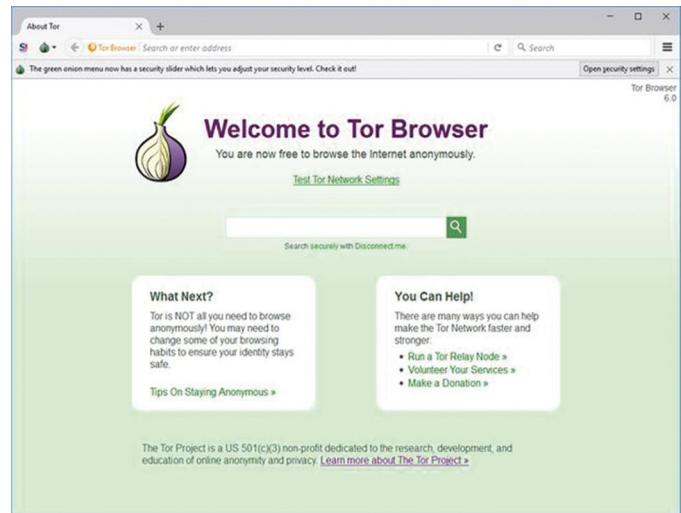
About Tor × +

Tor Browser Search or enter address

Search

The green onion menu now has a security slider which lets you adjust your security level. Check it out!

Open security settings ×

Tor Browser 6.0

Welcome to Tor Browser

You are now free to browse the Internet anonymously.

Test Tor Network Settings

Search securely with Disconnect.me.

What Next?

Tor is NOT all you need to browse anonymously! You may need to change some of your browsing habits to ensure your identity stays safe.

Tips On Staying Anonymous »

You Can Help!

There are many ways you can help make the Tor Network faster and stronger:

- Run a Tor Relay Node »
- Volunteer Your Services »
- Make a Donation »

The Tor Project is a US 501(c)(3) non-profit dedicated to the research, development, and education of online anonymity and privacy. Learn more about The Tor Project »